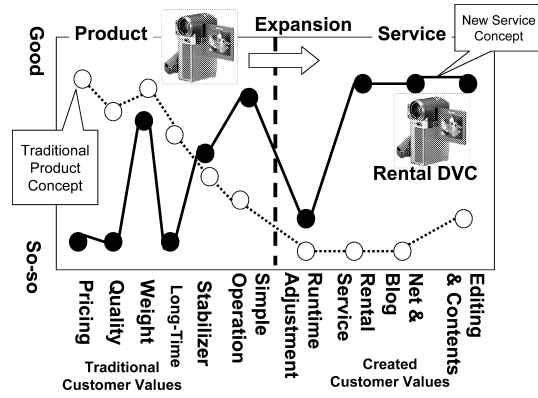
Good
So-so
Product
Expansion
Service
New Service Concept
Traditional Product Concept
Rental DVC
Pricing
Quality
Weight
Long-Time
Stabilizer
Operation
Simple
Adjustment
Runtime
Service
Rental
Blog
Net &
Editing
& Contents
Traditional Customer Values
Created Customer Values